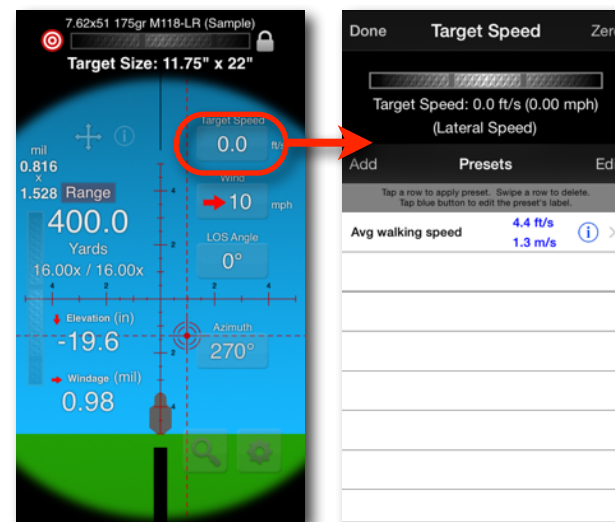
7.62x51 175gr M118-LR (Sample)

Target Size: 11.75" x 22"

mil
0.816
x
1.528 Range
400.0
Yards
16.00x / 16.00x

Target Speed
0.0 ft/s

Wind
10 mph

LOS Angle
0°

Elevation (in)
-19.6

Azimuth
270°

Windage (mil)
0.98

Done Target Speed Zer

Target Speed: 0.0 ft/s (0.00 mph)
(Lateral Speed)

Add Presets Ed

Tap a row to apply preset. Swipe a row to delete.
Tap blue button to edit the preset's label.

Avg walking speed 4.4 ft/s 1.3 m/s